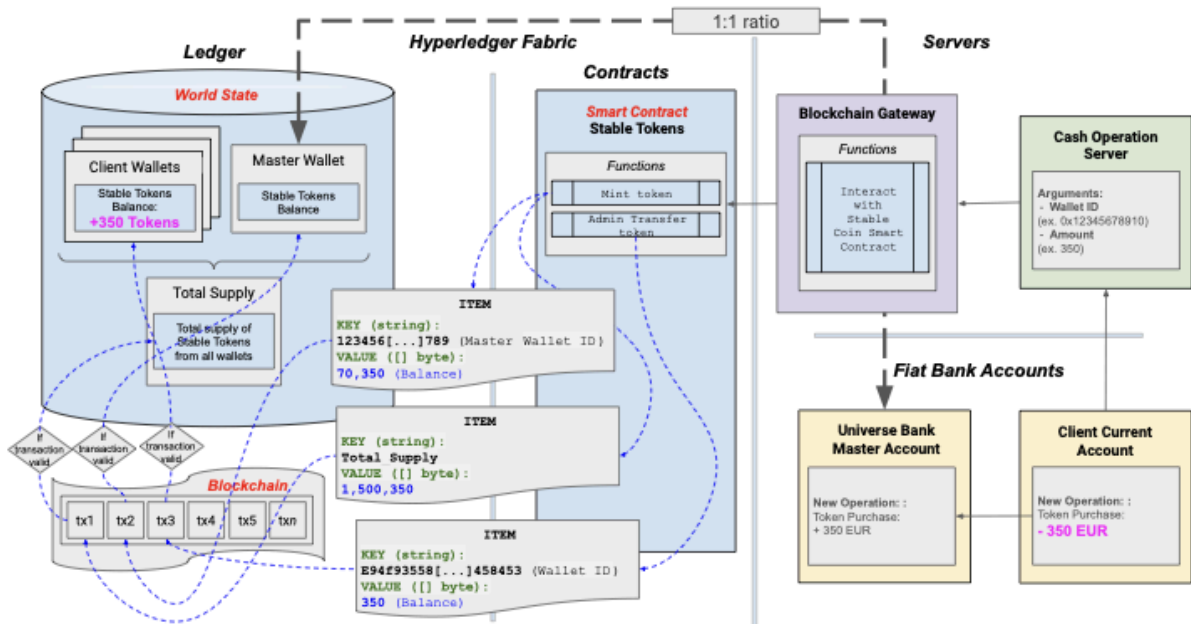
1:1 ratio

Ledger

Hyperledger Fabric

Servers

Contracts

World State

Client Wallets

Stable Tokens Balance:
+350 Tokens

Master Wallet

Stable Tokens Balance

Total Supply

Total supply of Stable Tokens from all wallets

Smart Contract
Stable Tokens

Functions

Mint token

Admin Transfer token

Blockchain Gateway

Functions

Interact with Stable Coin Smart Contract

Cash Operation Server

Arguments:
- Wallet ID
(ex. 0x12345678910)
- Amount
(ex. 350)

ITEM
KEY (string):
123456[...]789 (Master Wallet ID)
VALUE ([] byte):
70,350 (Balance)

ITEM
KEY (string):
Total Supply
VALUE ([] byte):
1,500,350

ITEM
KEY (string):
E94f93558[...]458453 (Wallet ID)
VALUE ([] byte):
350 (Balance)

If transaction valid

If transaction valid

If transaction valid

Blockchain

tx1 tx2 tx3 tx4 tx5 txn

Fiat Bank Accounts

Universe Bank Master Account

New Operation: :
Token Purchase:
+ 350 EUR

Client Current Account

New Operation: :
Token Purchase:
- 350 EUR